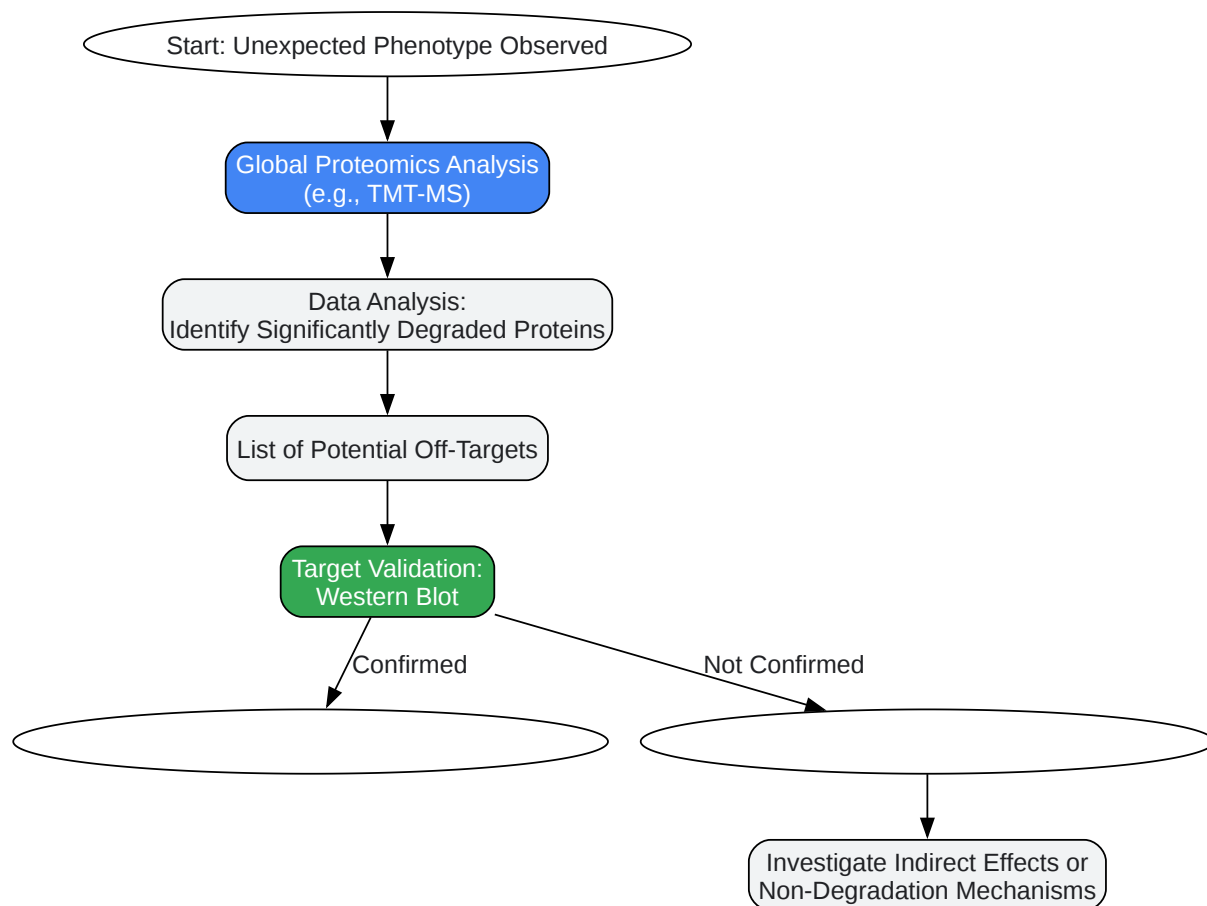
Start: Unexpected Phenotype Observed

Global Proteomics Analysis
(e.g., TMT-MS)

Data Analysis:
Identify Significantly Degraded Proteins

List of Potential Off-Targets

Target Validation:
Western Blot

Confirmed

Not Confirmed

Investigate Indirect Effects or
Non-Degradation Mechanisms